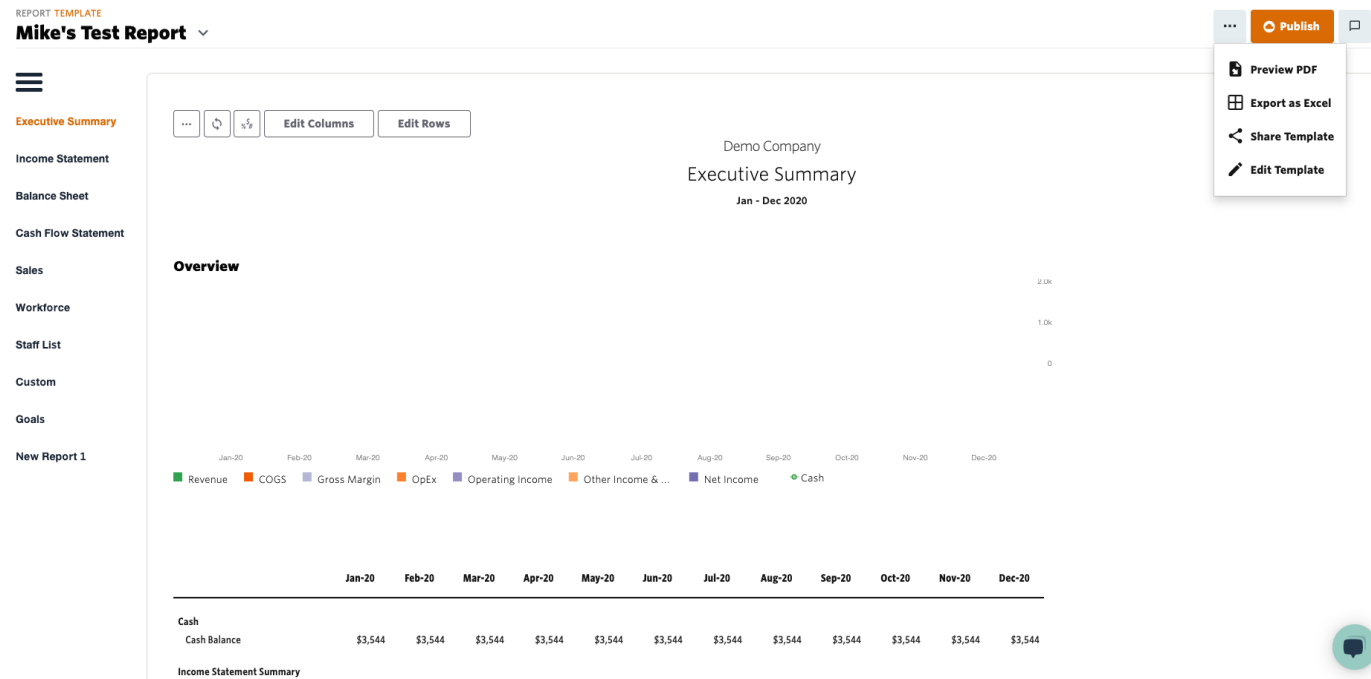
REPORT TEMPLATE
Mike's Test Report

...
Publish

Preview PDF
Export as Excel
Share Template
Edit Template

Executive Summary
Income Statement
Balance Sheet
Cash Flow Statement
Sales
Workforce
Staff List
Custom
Goals
New Report 1

...
Edit Columns
Edit Rows

Demo Company
Executive Summary
Jan - Dec 2020

Overview

2.0k
1.0k
0

Jan-20 Feb-20 Mar-20 Apr-20 May-20 Jun-20 Jul-20 Aug-20 Sep-20 Oct-20 Nov-20 Dec-20

Revenue COGS Gross Margin OpEx Operating Income Other Income & ... Net Income Cash

| | Jan-20 | Feb-20 | Mar-20 | Apr-20 | May-20 | Jun-20 | Jul-20 | Aug-20 | Sep-20 | Oct-20 | Nov-20 | Dec-20 |
|---|---|---|---|---|---|---|---|---|---|---|---|---|
| Cash | | | | | | | | | | | | |
| Cash Balance | \$3,544 | \$3,544 | \$3,544 | \$3,544 | \$3,544 | \$3,544 | \$3,544 | \$3,544 | \$3,544 | \$3,544 | \$3,544 | \$3,544 |
| Income Statement Summary | | | | | | | | | | | | |